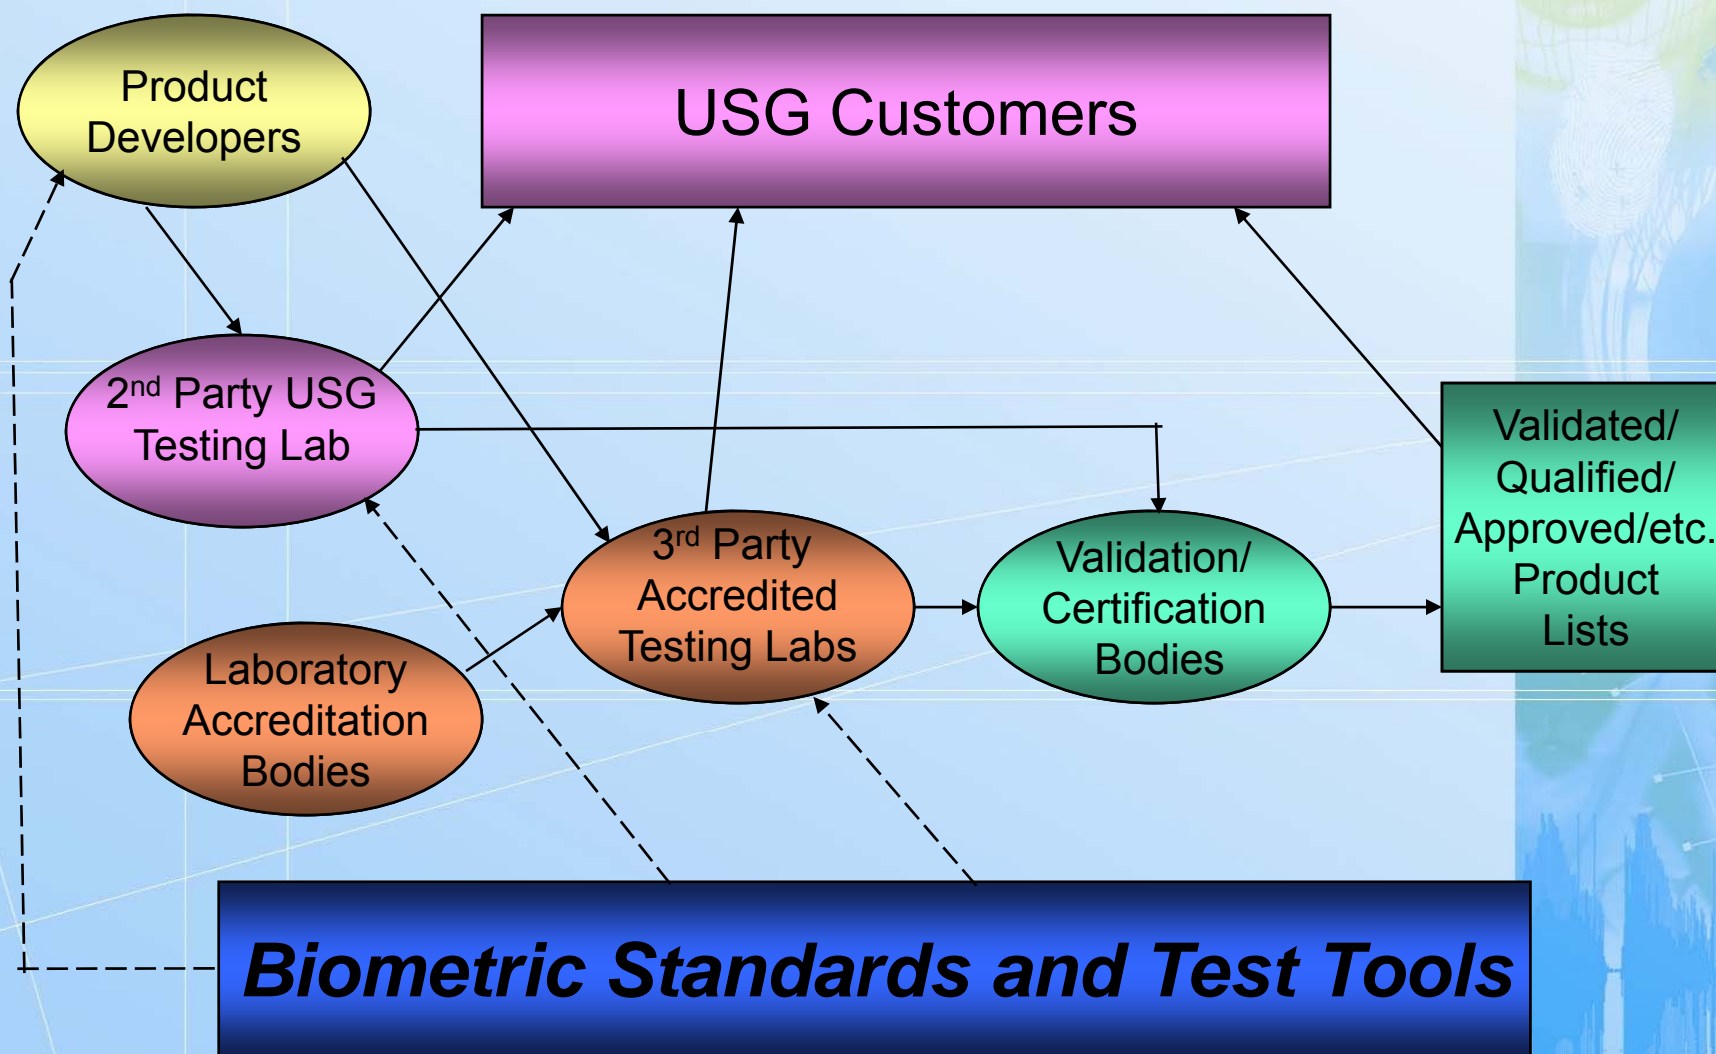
Product Developers

USG Customers

2$^{nd}$ Party USG Testing Lab

3$^{rd}$ Party Accredited Testing Labs

Validation/ Certification Bodies

Validated/ Qualified/ Approved/etc. Product Lists

Laboratory Accreditation Bodies

Biometric Standards and Test Tools